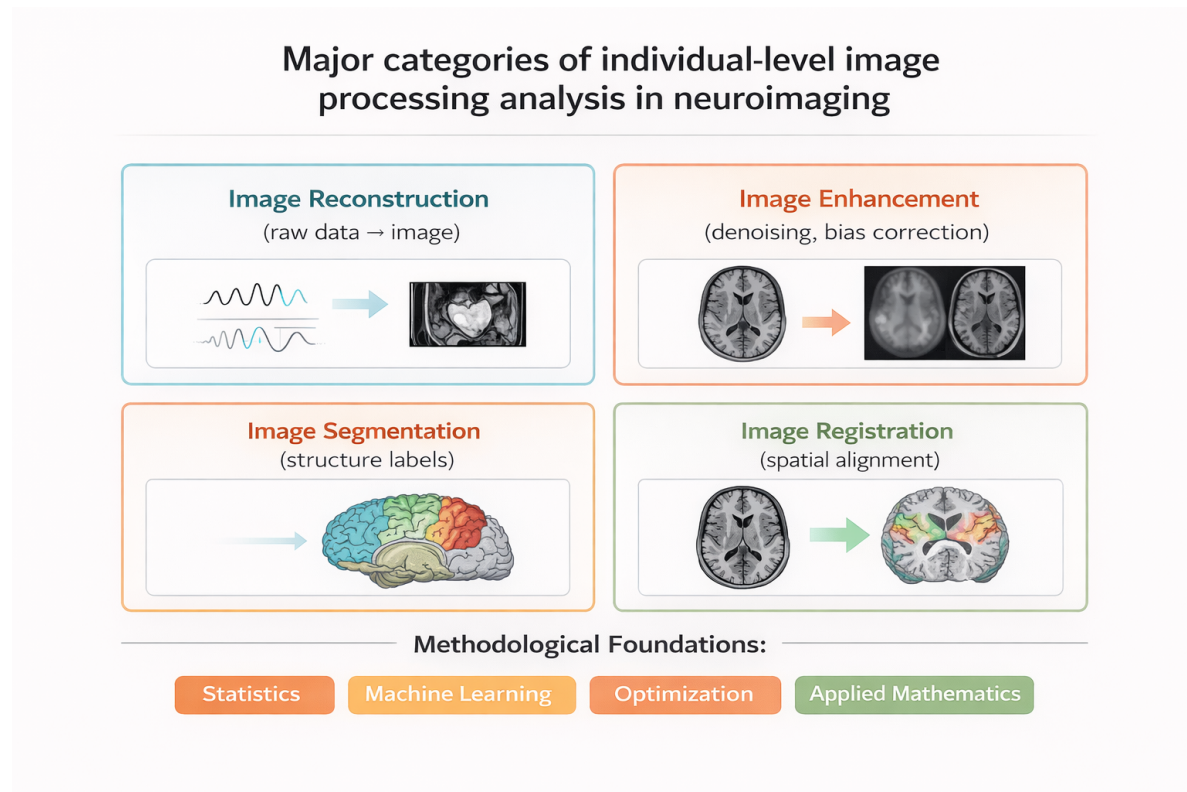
Major categories of individual-level image processing analysis in neuroimaging

Image Reconstruction
(raw data → image)

Image Enhancement
(denoising, bias correction)

Image Segmentation
(structure labels)

Image Registration
(spatial alignment)

Methodological Foundations:

Statistics

Machine Learning

Optimization

Applied Mathematics